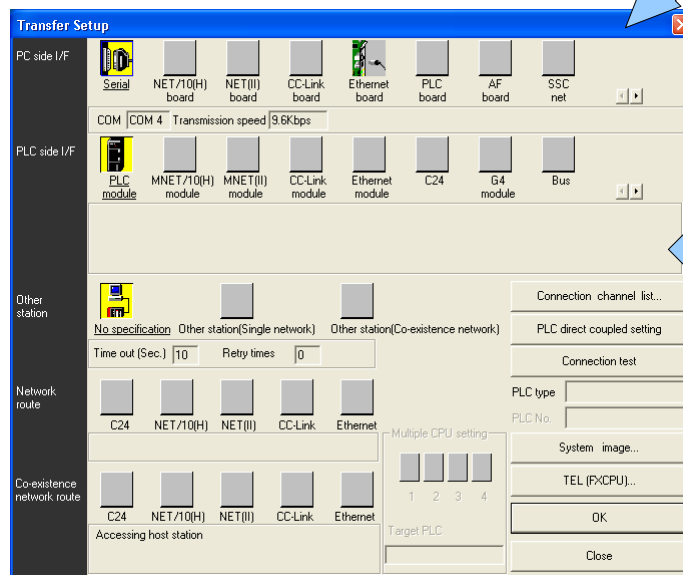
Transfer Setup

PC side I/F

Serial

NET/10(H) board

NET(II) board

CC-Link board

Ethernet board

PLC board

AF board

SSC net

COM COM 4 Transmission speed 9.6Kbps

PLC side I/F

PLC module

MNET/10(H) module

MNET(II) module

CC-Link module

Ethernet module

C24

G4 module

Bus

Other station

No specification

Other station(Single network)

Other station(Co-existence network)

Time out (Sec.) 10 Retry times 0

Network route

C24

NET/10(H)

NET(II)

CC-Link

Ethernet

Co-existence network route

C24

NET/10(H)

NET(II)

CC-Link

Ethernet

Accessing host station

Multiple CPU setting

1 2 3 4

Target PLC

Connection channel list...

PLC direct coupled setting

Connection test

PLC type

PLC No.

System image...

TEL (FXCPU)...

OK

Close